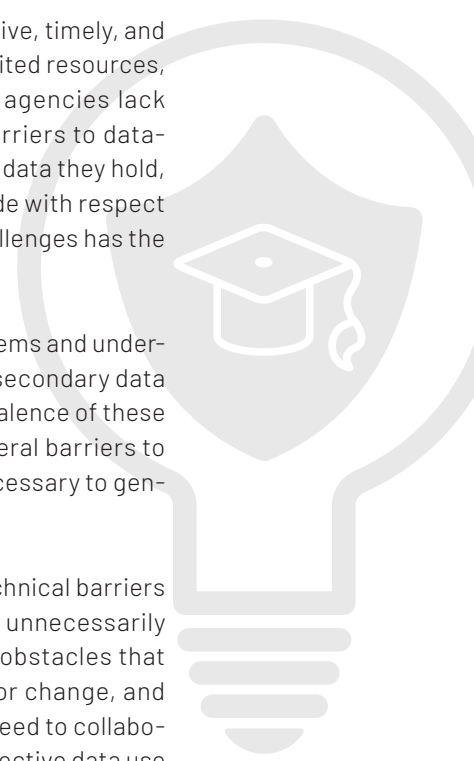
ive, timely, and
ited resources,
agencies lack
rriers to data-
data they hold,
de with respect
llenges has the

ems and under-
secondary data
alence of these
eral barriers to
cessary to gen-

chnical barriers
unnecessarily
obstacles that
or change, and
eed to collabo-
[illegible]